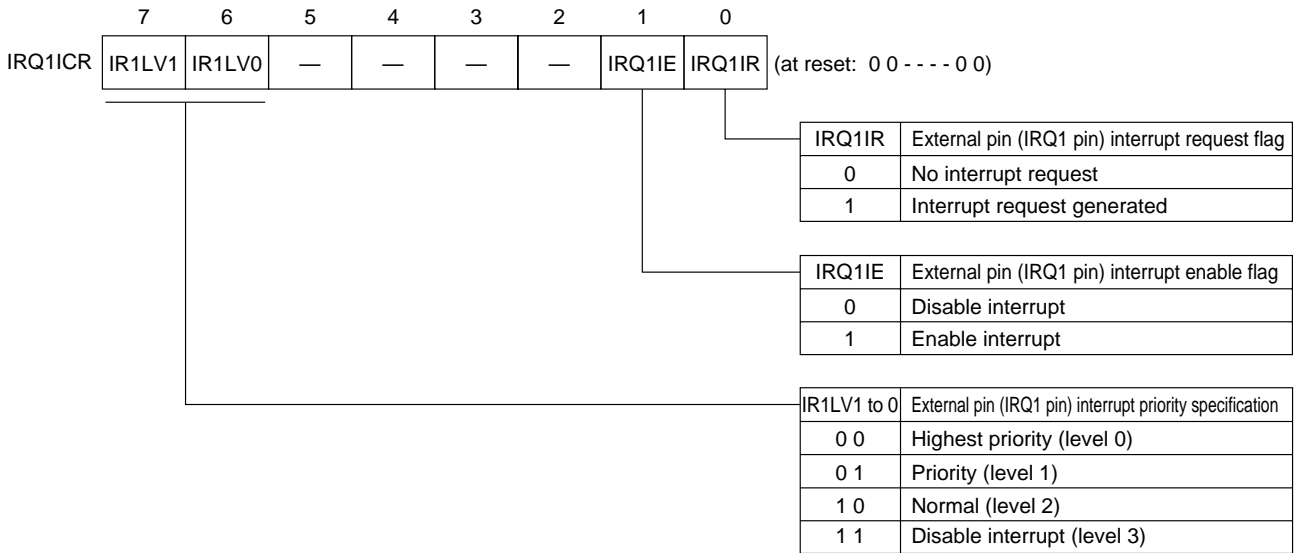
| | 7 | 6 | 5 | 4 | 3 | 2 | 1 | 0 | |
|---|---|---|---|---|---|---|---|---|---|
| IRQ1ICR | IR1LV1 | IR1LV0 | — | — | — | — | IRQ1IE | IRQ1IR | (at reset: 0 0 - - - - 0 0) |

| IRQ1IR | External pin (IRQ1 pin) interrupt request flag |
|---|---|
| 0 | No interrupt request |
| 1 | Interrupt request generated |

| IRQ1IE | External pin (IRQ1 pin) interrupt enable flag |
|---|---|
| 0 | Disable interrupt |
| 1 | Enable interrupt |

| IR1LV1 to 0 | External pin (IRQ1 pin) interrupt priority specification |
|---|---|
| 0 0 | Highest priority (level 0) |
| 0 1 | Priority (level 1) |
| 1 0 | Normal (level 2) |
| 1 1 | Disable interrupt (level 3) |